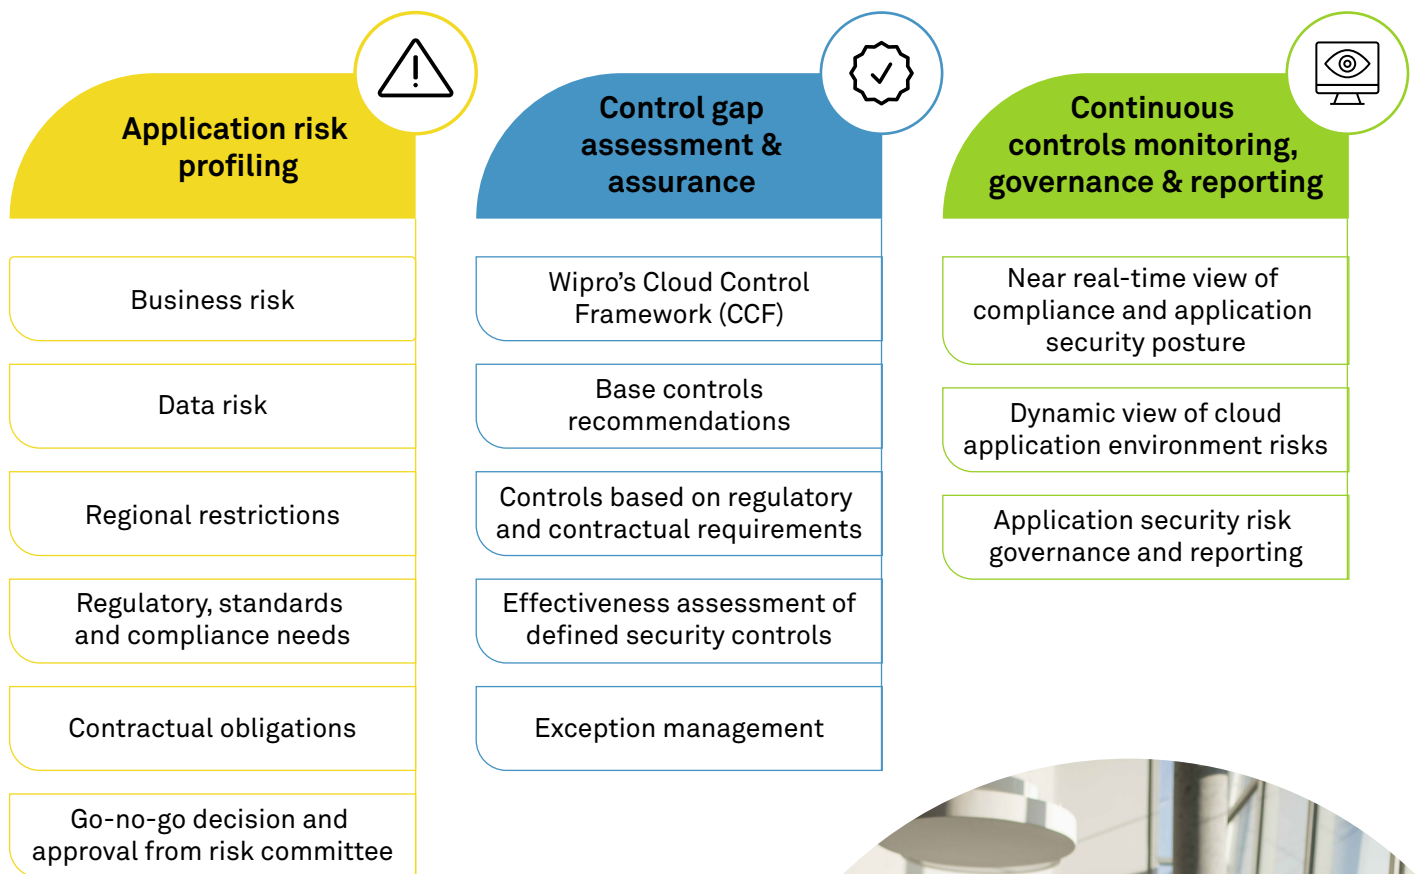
Application risk profiling

Business risk

Data risk

Regional restrictions

Regulatory, standards and compliance needs

Contractual obligations

Go-no-go decision and approval from risk committee

Control gap assessment & assurance

Wipro's Cloud Control Framework (CCF)

Base controls recommendations

Controls based on regulatory and contractual requirements

Effectiveness assessment of defined security controls

Exception management

Continuous controls monitoring, governance & reporting

Near real-time view of compliance and application security posture

Dynamic view of cloud application environment risks

Application security risk governance and reporting